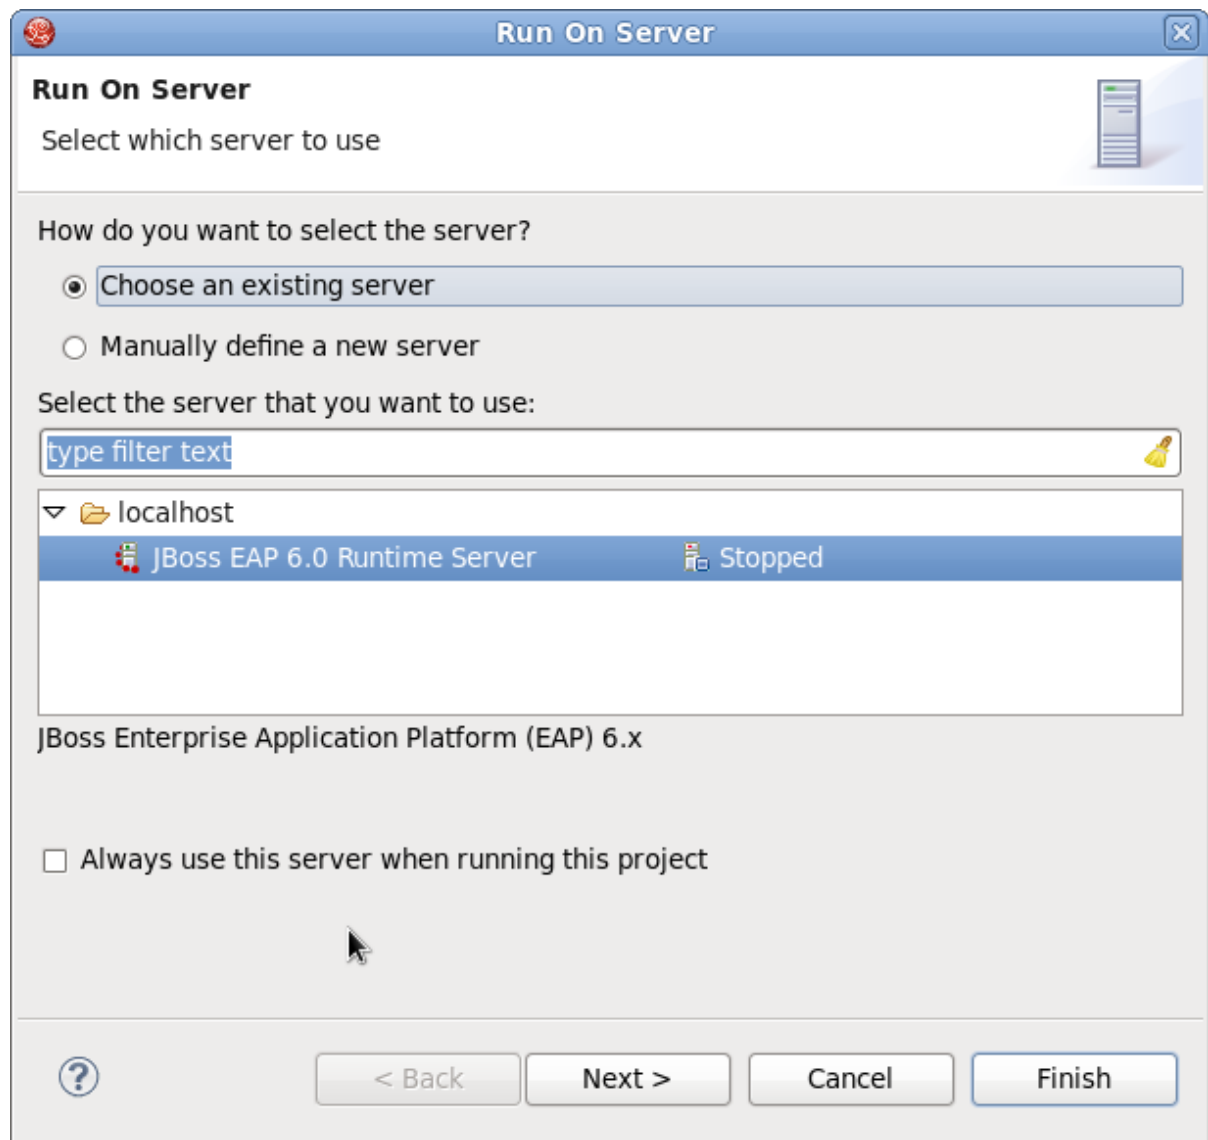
Run On Server

Run On Server

Select which server to use

How do you want to select the server?

Choose an existing server

Manually define a new server

Select the server that you want to use:

type filter text

localhost

JBoss EAP 6.0 Runtime Server Stopped

JBoss Enterprise Application Platform (EAP) 6.x

Always use this server when running this project

?

< Back

Next >

Cancel

Finish